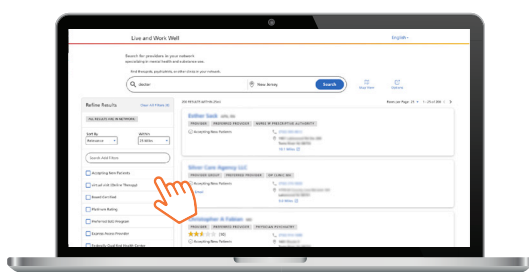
Live and Work Well

English

Search for providers in your network specializing in mental health and substance use.

Find therapists, psychiatrists, or other clinics in your network.

doctor

New Jersey

Search

Refine Results

Clear All Filters

Sort By

Relevance

Within

25 Miles

Search And Filter

Accepting New Patients

Virtual Visit (Online Therapy)

Board Certified

Premium Rating

Preferred Rally Program

Express Access Provider

Results per Page 25

Esther Sack

PROVIDER

PREFERRED PROVIDER

Accepting New Patients

Elmer Care Agency LLC

PROVIDER GROUP

PREFERRED PROVIDER

Accepting New Patients

Christopher A Fallon

PROVIDER

PREFERRED PROVIDER

PHYSICIAN PSYCHIATRY

Accepting New Patients